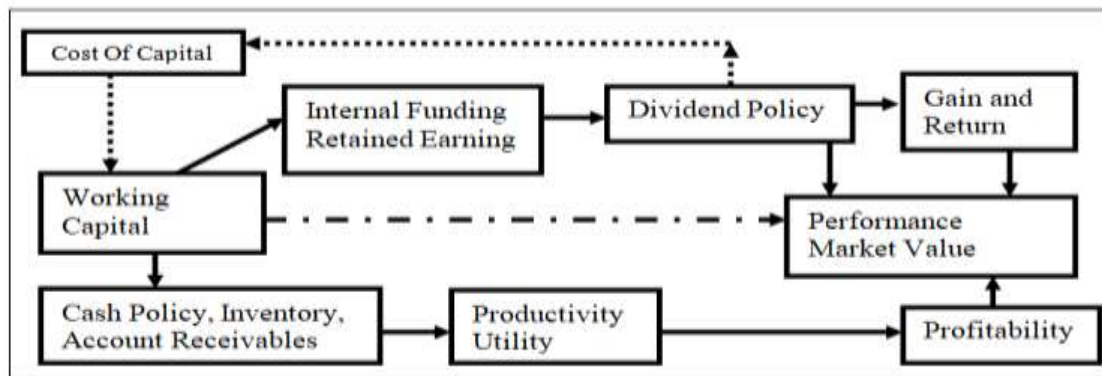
Cost Of Capital

Internal Funding Retained Earning

Dividend Policy

Gain and Return

Working Capital

Performance Market Value

Cash Policy, Inventory, Account Receivables

Productivity Utility

Profitability